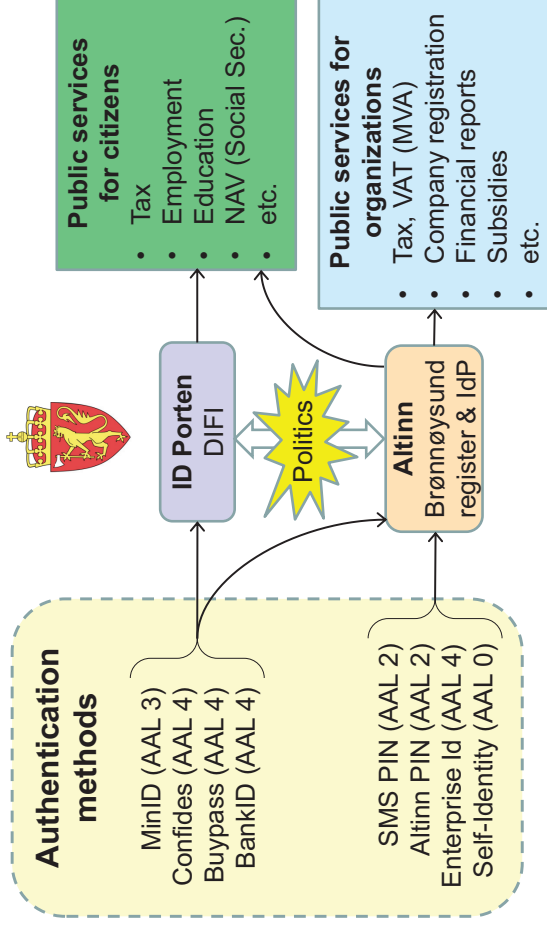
Authentication methods

MinID (AAL 3)
Confides (AAL 4)
Buypass (AAL 4)
BankID (AAL 4)

SMS PIN (AAL 2)
Altinn PIN (AAL 2)
Enterprise Id (AAL 4)
Self-Identity (AAL 0)

ID Porten
DIFI

Politics

Altinn
Brønnøysund register & IdP

Public services for citizens
• Tax
• Employment
• Education
• NAV (Social Sec.)
• etc.

Public services for organizations
• Tax, VAT (MVA)
• Company registration
• Financial reports
• Subsidies
• etc.